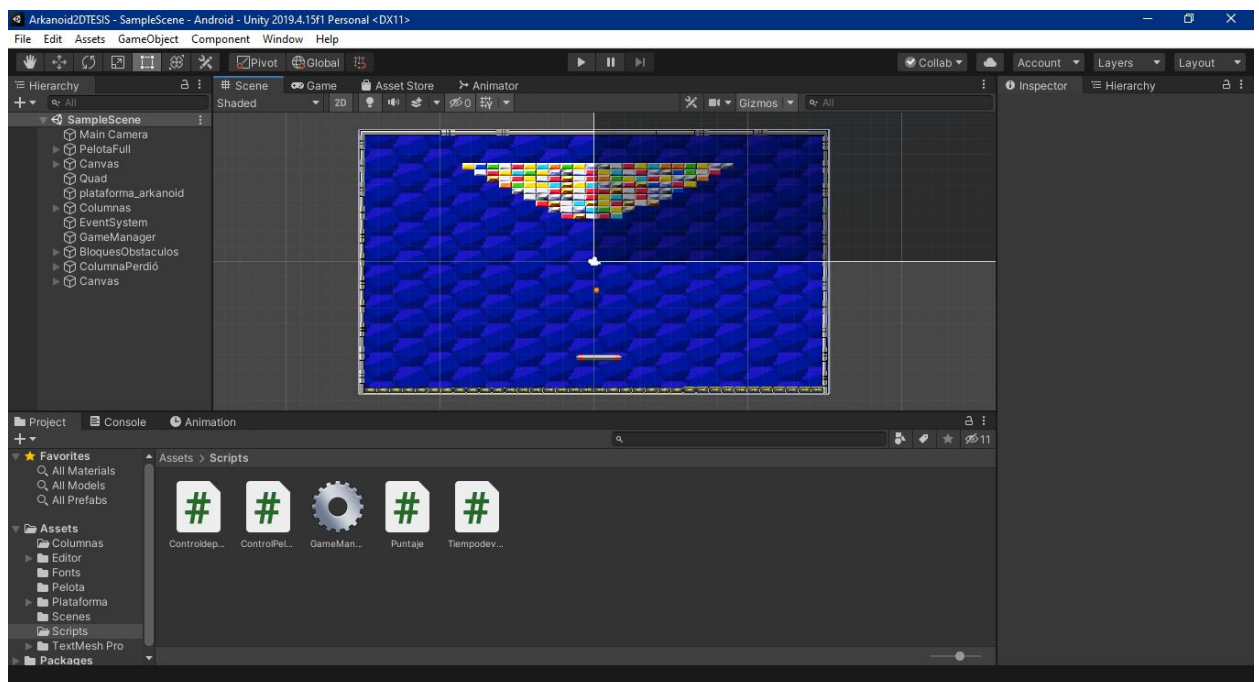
Arkanoid2DTESIS - SampleScene - Android - Unity 2019.4.15f1 Personal <DX11>
File Edit Assets GameObject Component Window Help

Pivot Global
Collab
Account Layers Layout

Hierarchy
All
SampleScene
Main Camera
PelotaFull
Canvas
Quad
plataforma_arkanoid
Columnas
EventSystem
GameManager
BloquesObstaculos
ColumnaPerdió
Canvas

Scene Game Asset Store Animator
Shaded 2D 0
Gizmos All

Inspector Hierarchy

Project Console Animation
11
Favorites
All Materials
All Models
All Prefabs

Assets
Columnas
Editor
Fonts
Pelota
Plataforma
Scenes
Scripts
TextMesh Pro
Packages

Assets > Scripts
Controldep... ControlPel... GameMan... Puntaje Tiempodev...